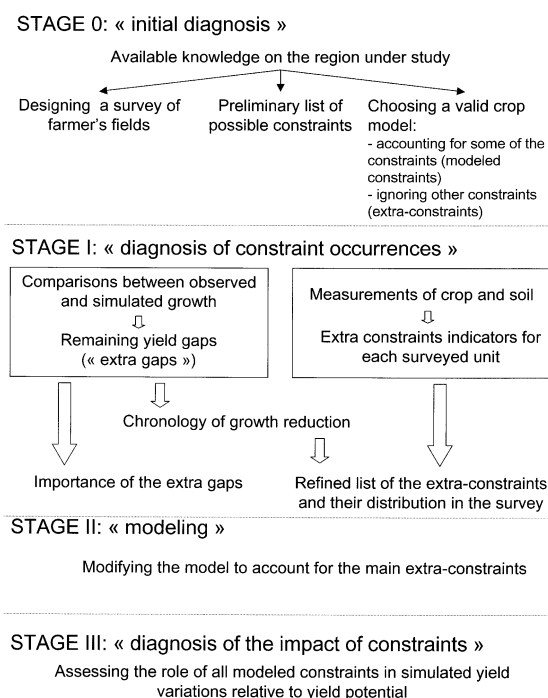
STAGE 0: « initial diagnosis »

Available knowledge on the region under study

Designing a survey of farmer's fields

Preliminary list of possible constraints

Choosing a valid crop model:
- accounting for some of the constraints (modeled constraints)
- ignoring other constraints (extra-constraints)

STAGE I: « diagnosis of constraint occurrences »

Comparisons between observed and simulated growth

Remaining yield gaps (« extra gaps »)

Measurements of crop and soil

Extra constraints indicators for each surveyed unit

Chronology of growth reduction

Importance of the extra gaps

Refined list of the extra-constraints and their distribution in the survey

STAGE II: « modeling »

Modifying the model to account for the main extra-constraints

STAGE III: « diagnosis of the impact of constraints »

Assessing the role of all modeled constraints in simulated yield variations relative to yield potential